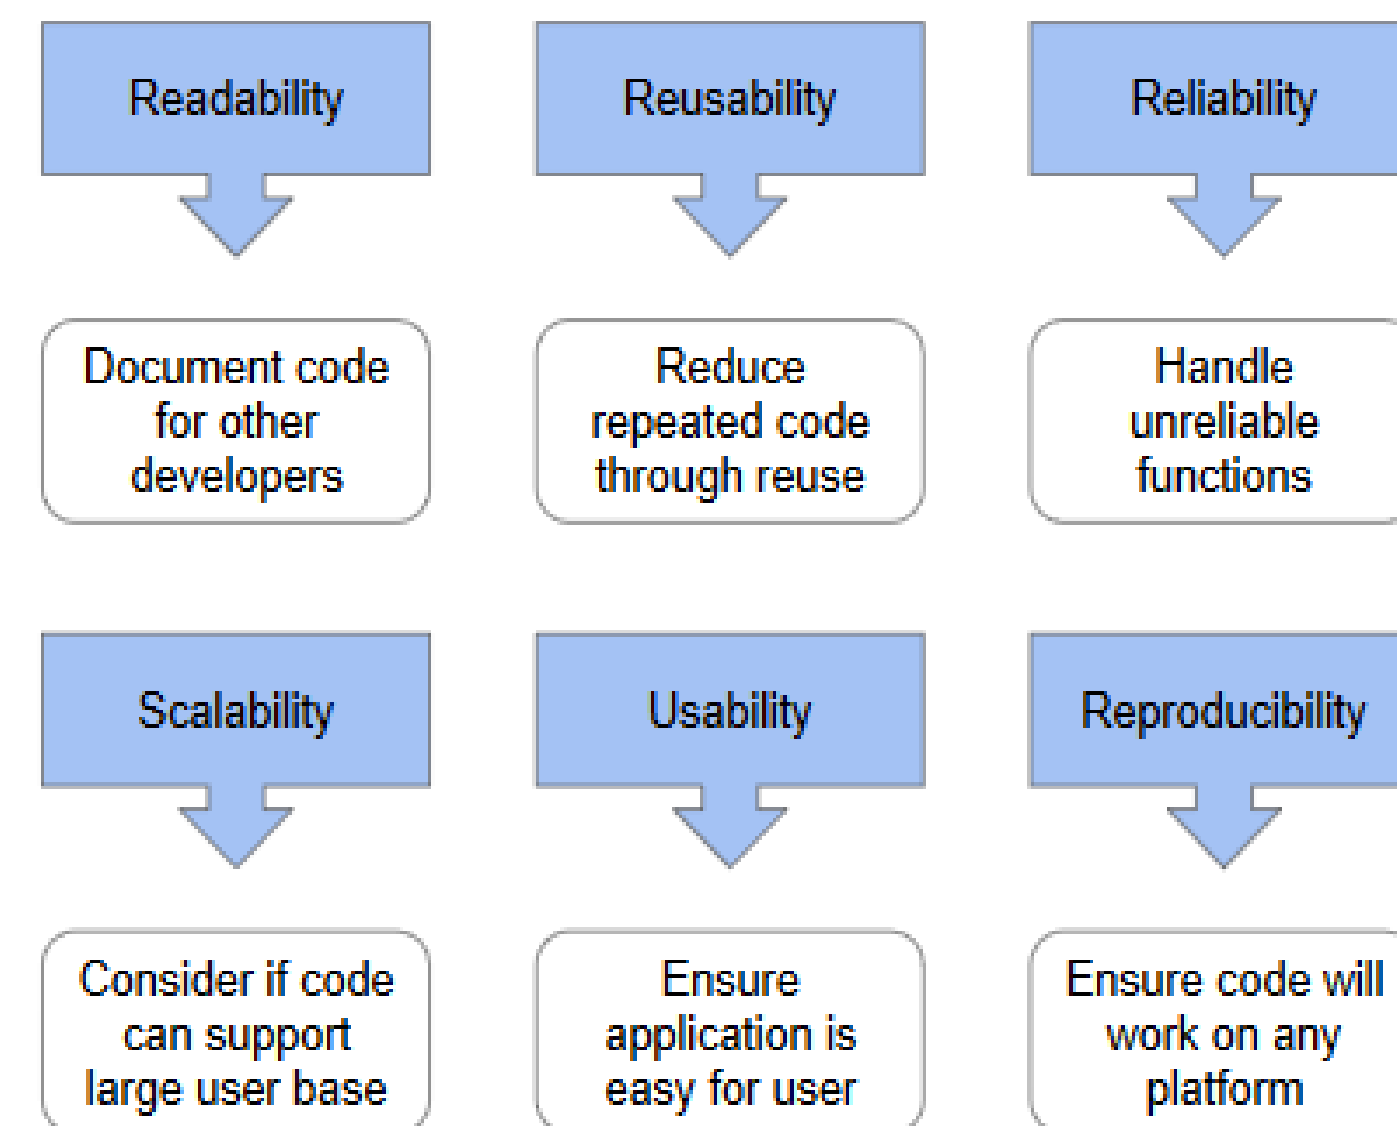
Readability

Document code for other developers

Reusability

Reduce repeated code through reuse

Reliability

Handle unreliable functions

Scalability

Consider if code can support large user base

Usability

Ensure application is easy for user

Reproducibility

Ensure code will work on any platform